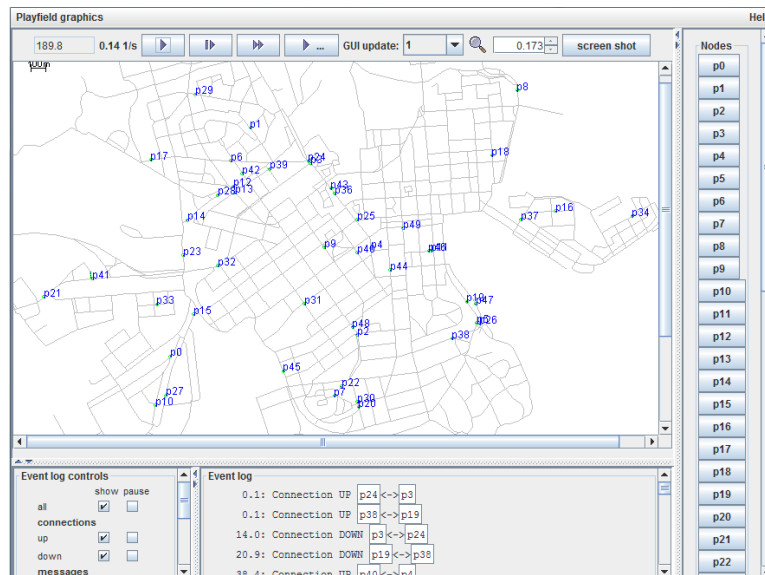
Playfield graphics

Hel

189.8  0.14 1/s  GUI update: 1  0.173  screen shot

Nodes

p0
p1
p2
p3
p4
p5
p6
p7
p8
p9
p10
p11
p12
p13
p14
p15
p16
p17
p18
p19
p20
p21
p22

p29 p8 p1 p17 p6 p42 p39 p24 p18 p12 p28 p13 p43 p36 p37 p16 p34 p14 p25 p49 p9 p4 p40 p46 p23 p32 p44 p41 p21 p33 p31 p19 p47 p15 p5 p26 p48 p2 p38 p0 p45 p22 p27 p7 p30 p10 p20

Event log controls
show pause
all
connections
up
down
messages

Event log
0.1: Connection UP p24 <-> p3
0.1: Connection UP p38 <-> p19
14.0: Connection DOWN p3 <-> p24
20.9: Connection DOWN p19 <-> p38
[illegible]